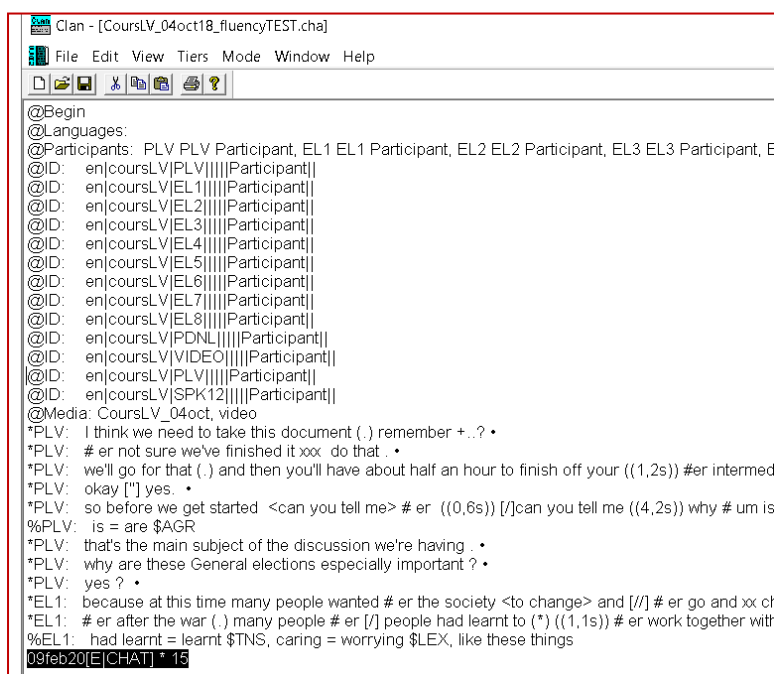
Clan - [CoursLV_04oct18_fluencyTEST.cha]

File Edit View Tiers Mode Window Help

@Begin
@Languages:
@Participants: PLV PLV Participant, EL1 EL1 Participant, EL2 EL2 Participant, EL3 EL3 Participant, E
@ID: en|coursLV|PLV|||||Participant||
@ID: en|coursLV|EL1|||||Participant||
@ID: en|coursLV|EL2|||||Participant||
@ID: en|coursLV|EL3|||||Participant||
@ID: en|coursLV|EL4|||||Participant||
@ID: en|coursLV|EL5|||||Participant||
@ID: en|coursLV|EL6|||||Participant||
@ID: en|coursLV|EL7|||||Participant||
@ID: en|coursLV|EL8|||||Participant||
@ID: en|coursLV|PDNL|||||Participant||
@ID: en|coursLV|VIDEO|||||Participant||
@ID: en|coursLV|PLV|||||Participant||
@ID: en|coursLV|SPK12|||||Participant||
@Media: CoursLV_04oct, video
*PLV: I think we need to take this document (.) remember +..? •
*PLV: # er not sure we've finished it xxx do that . •
*PLV: we'll go for that (.) and then you'll have about half an hour to finish off your ((1,2s)) #er intermed
*PLV: okay ["] yes. •
*PLV: so before we get started <can you tell me> # er ((0,6s)) [/]can you tell me ((4,2s)) why # um is
%PLV: is = are $AGR
*PLV: that's the main subject of the discussion we're having . •
*PLV: why are these General elections especially important ? •
*PLV: yes ? •
*EL1: because at this time many people wanted # er the society <to change> and [//] # er go and xx ch
*EL1: # er after the war (.) many people # er [/] people had learnt to (*) ((1,1s)) # er work together with
%EL1: had learnt = learnt $TNS, caring = worrying $LEX, like these things
09feb20[E|CHAT] * 15